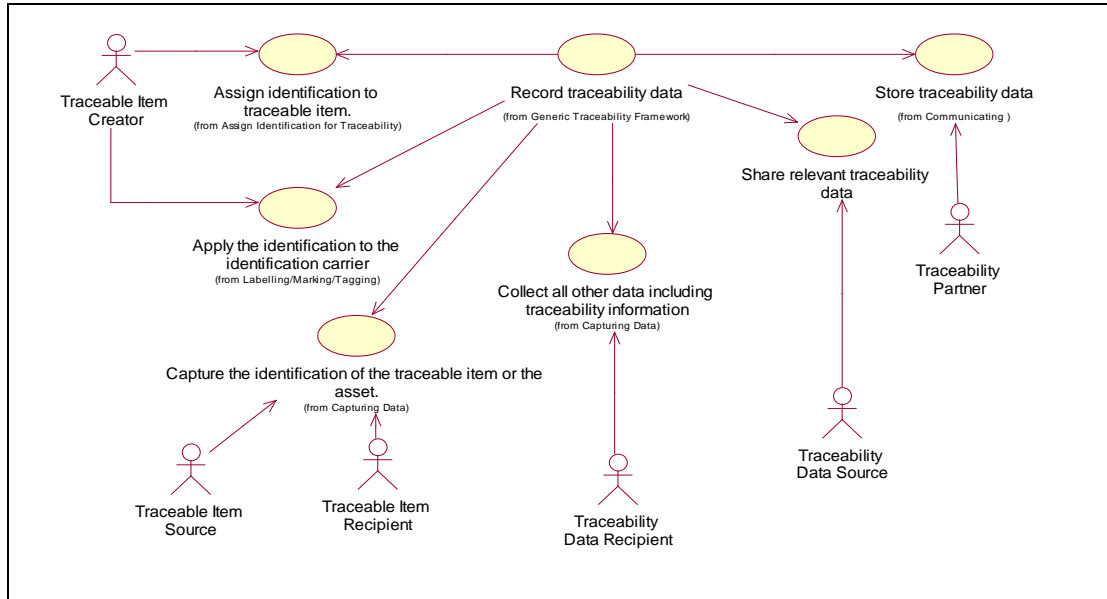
Traceable Item Creator

Assign identification to traceable item.
(from Assign Identification for Traceability)

Record traceability data
(from Generic Traceability Framework)

Store traceability data
(from Communicating )

Share relevant traceability data

Apply the identification to the identification carrier
(from Labelling/Marking/Tagging)

Collect all other data including traceability information
(from Capturing Data)

Traceability Partner

Capture the identification of the traceable item or the asset.
(from Capturing Data)

Traceability Data Source

Traceable Item Source

Traceable Item Recipient

Traceability Data Recipient